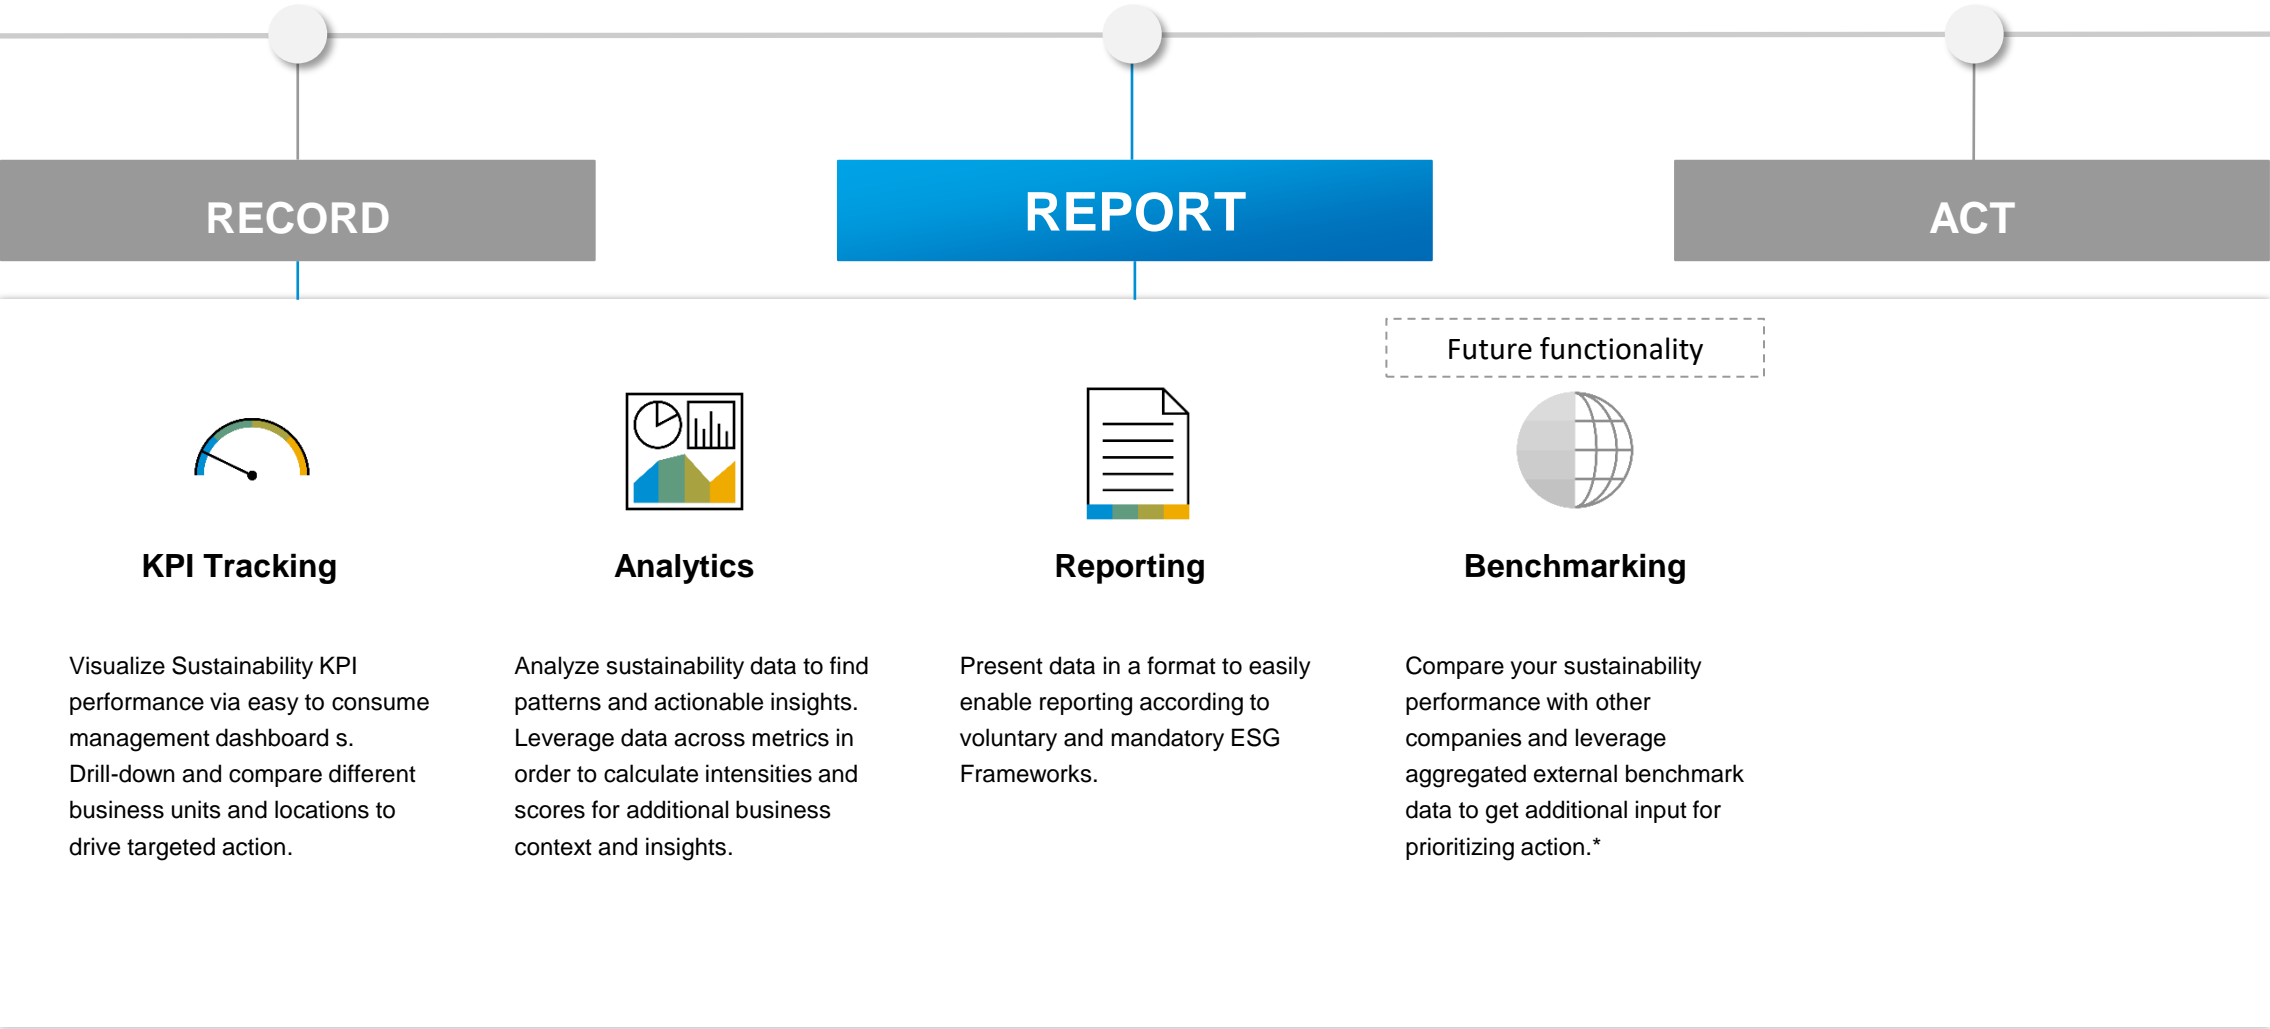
RECORD

REPORT

ACT

Future functionality

KPI Tracking

Analytics

Reporting

Benchmarking

Visualize Sustainability KPI performance via easy to consume management dashboard s. Drill-down and compare different business units and locations to drive targeted action.

Analyze sustainability data to find patterns and actionable insights. Leverage data across metrics in order to calculate intensities and scores for additional business context and insights.

Present data in a format to easily enable reporting according to voluntary and mandatory ESG Frameworks.

Compare your sustainability performance with other companies and leverage aggregated external benchmark data to get additional input for prioritizing action.*